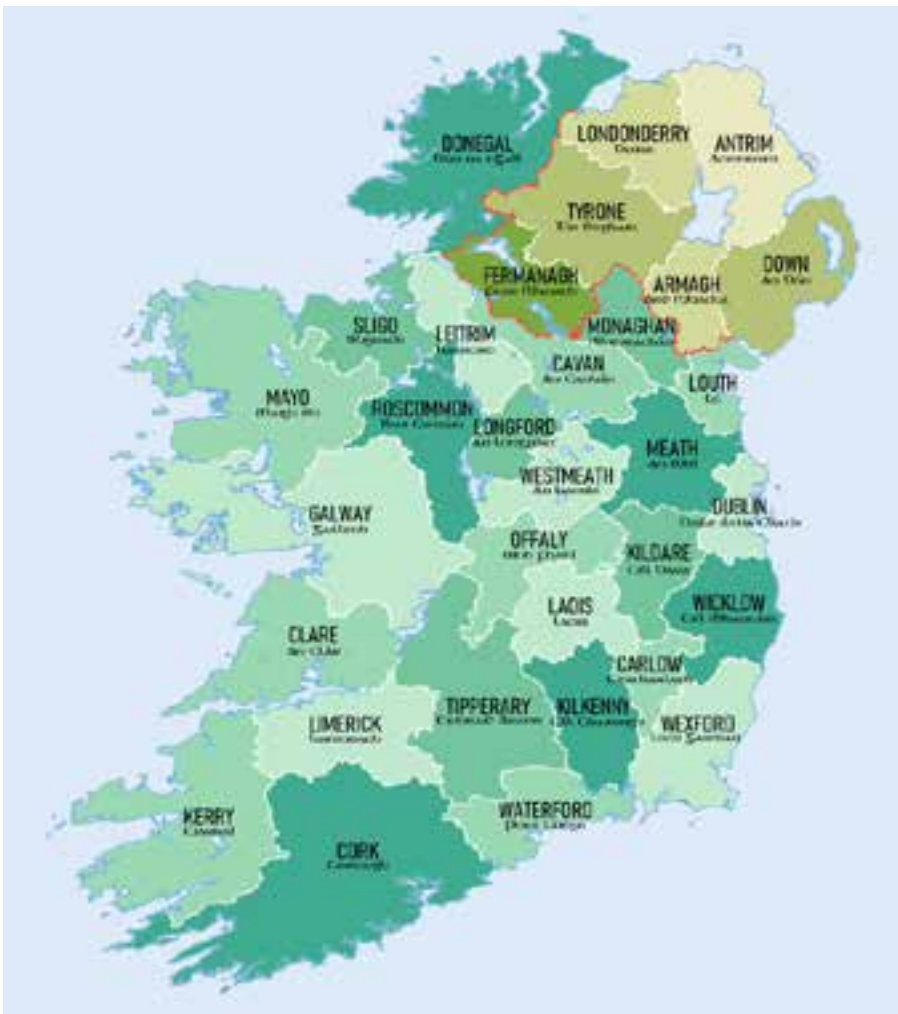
DONEGAL
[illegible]

LONDONDERRY
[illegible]

ANTRIM
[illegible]

TYRONE
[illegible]

FERMANAGH
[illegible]

ARMAGH
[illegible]

DOWN
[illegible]

SLIGO
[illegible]

LEITRIM
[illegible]

MONAGHAN
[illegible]

CAVAN
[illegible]

MAYO
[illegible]

ROSCOMMON
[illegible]

LONGFORD
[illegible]

LOUTH
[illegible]

MEATH
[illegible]

WESTMEATH
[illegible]

GALWAY
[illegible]

OFFALY
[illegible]

DUBLIN
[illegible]

KILDARE
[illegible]

LAOIS
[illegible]

WICKLOW
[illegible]

CLARE
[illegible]

CARLOW
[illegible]

TIPPERARY
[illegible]

KILKENNY
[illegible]

LIMERICK
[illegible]

WEXFORD
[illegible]

KERRY
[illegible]

WATERFORD
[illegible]

CORK
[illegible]